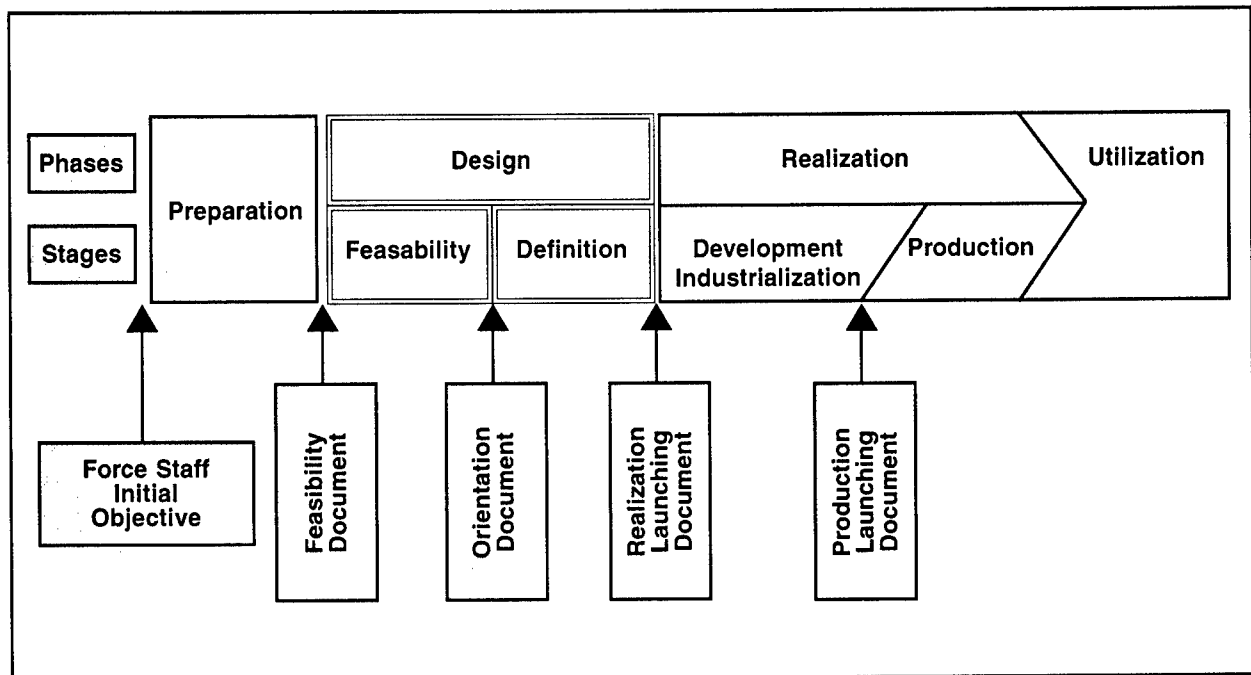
Phases

Stages

Preparation

Design

Feasability

Definition

Realization

Development Industrialization

Production

Utilization

Force Staff Initial Objective

Feasibility Document

Orientation Document

Realization Launching Document

Production Launching Document